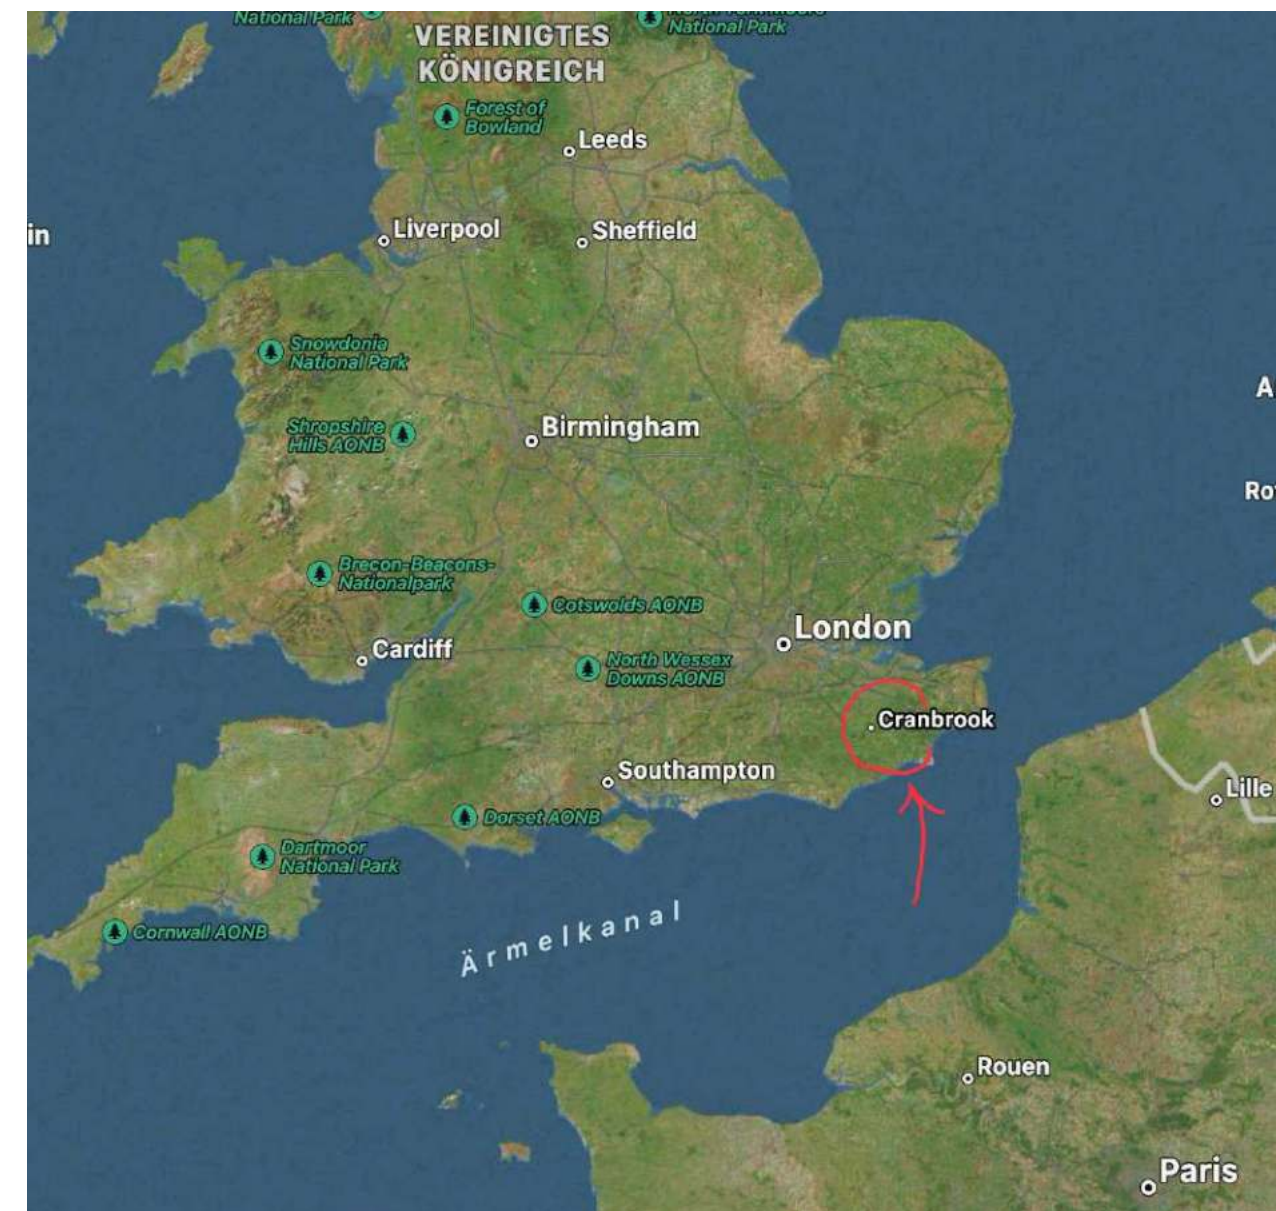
National Park
VEREINIGTES KÖNIGREICH
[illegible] National Park
Forest of Bowland
Leeds
in
Liverpool
Sheffield
Snowdonia National Park
Shropshire Hills AONB
Birmingham
A
Ro
Brecon-Beacons-Nationalpark
Cotswolds AONB
London
Cardiff
North Wessex Downs AONB
Cranbrook
Southampton
Lille
Dorset AONB
Dartmoor National Park
Cornwall AONB
Ärmelkanal
Rouen
Paris